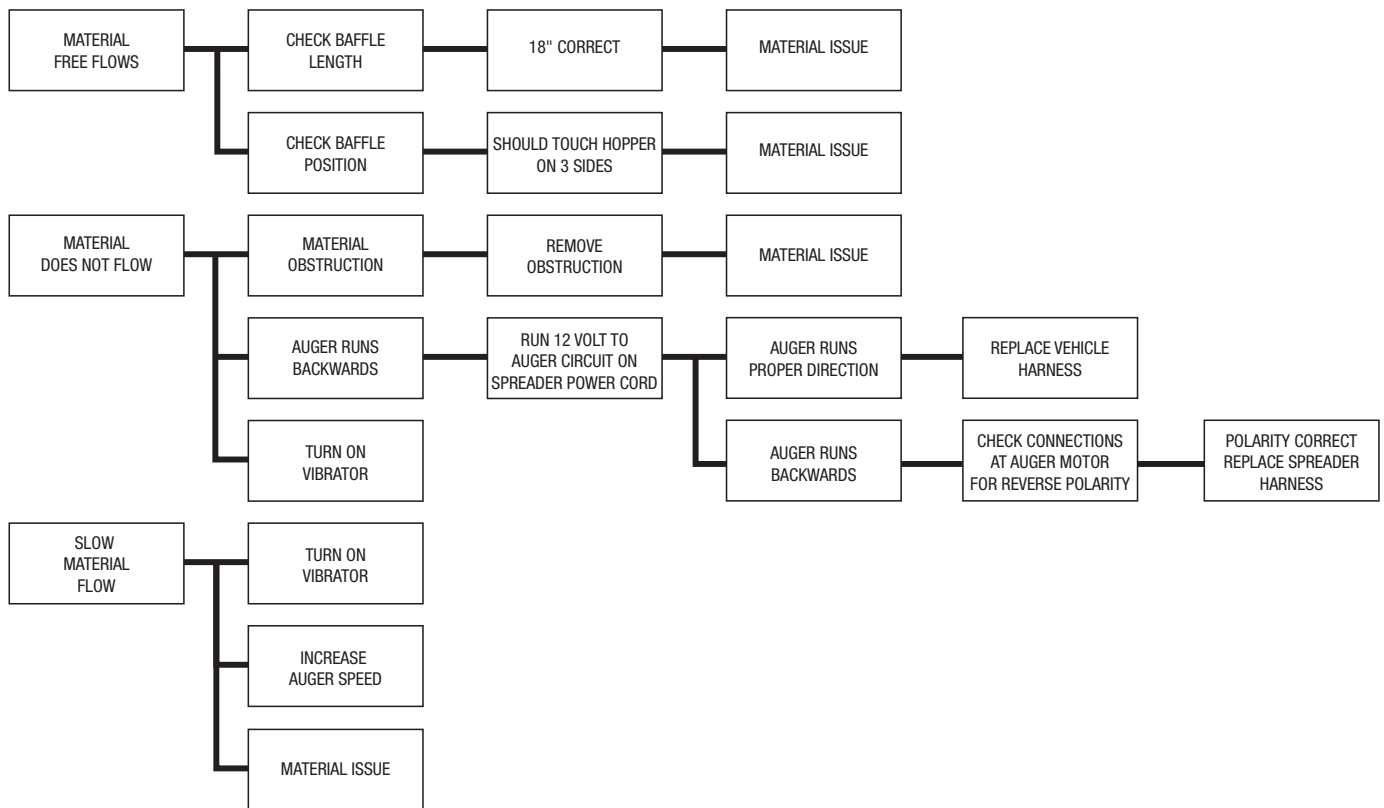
MATERIAL FREE FLOWS

CHECK BAFFLE LENGTH

18" CORRECT

MATERIAL ISSUE

CHECK BAFFLE POSITION

SHOULD TOUCH HOPPER ON 3 SIDES

MATERIAL ISSUE

MATERIAL DOES NOT FLOW

MATERIAL OBSTRUCTION

REMOVE OBSTRUCTION

MATERIAL ISSUE

AUGER RUNS BACKWARDS

RUN 12 VOLT TO AUGER CIRCUIT ON SPREADER POWER CORD

AUGER RUNS PROPER DIRECTION

REPLACE VEHICLE HARNESS

AUGER RUNS BACKWARDS

CHECK CONNECTIONS AT AUGER MOTOR FOR REVERSE POLARITY

POLARITY CORRECT REPLACE SPREADER HARNESS

TURN ON VIBRATOR

SLOW MATERIAL FLOW

TURN ON VIBRATOR

INCREASE AUGER SPEED

MATERIAL ISSUE